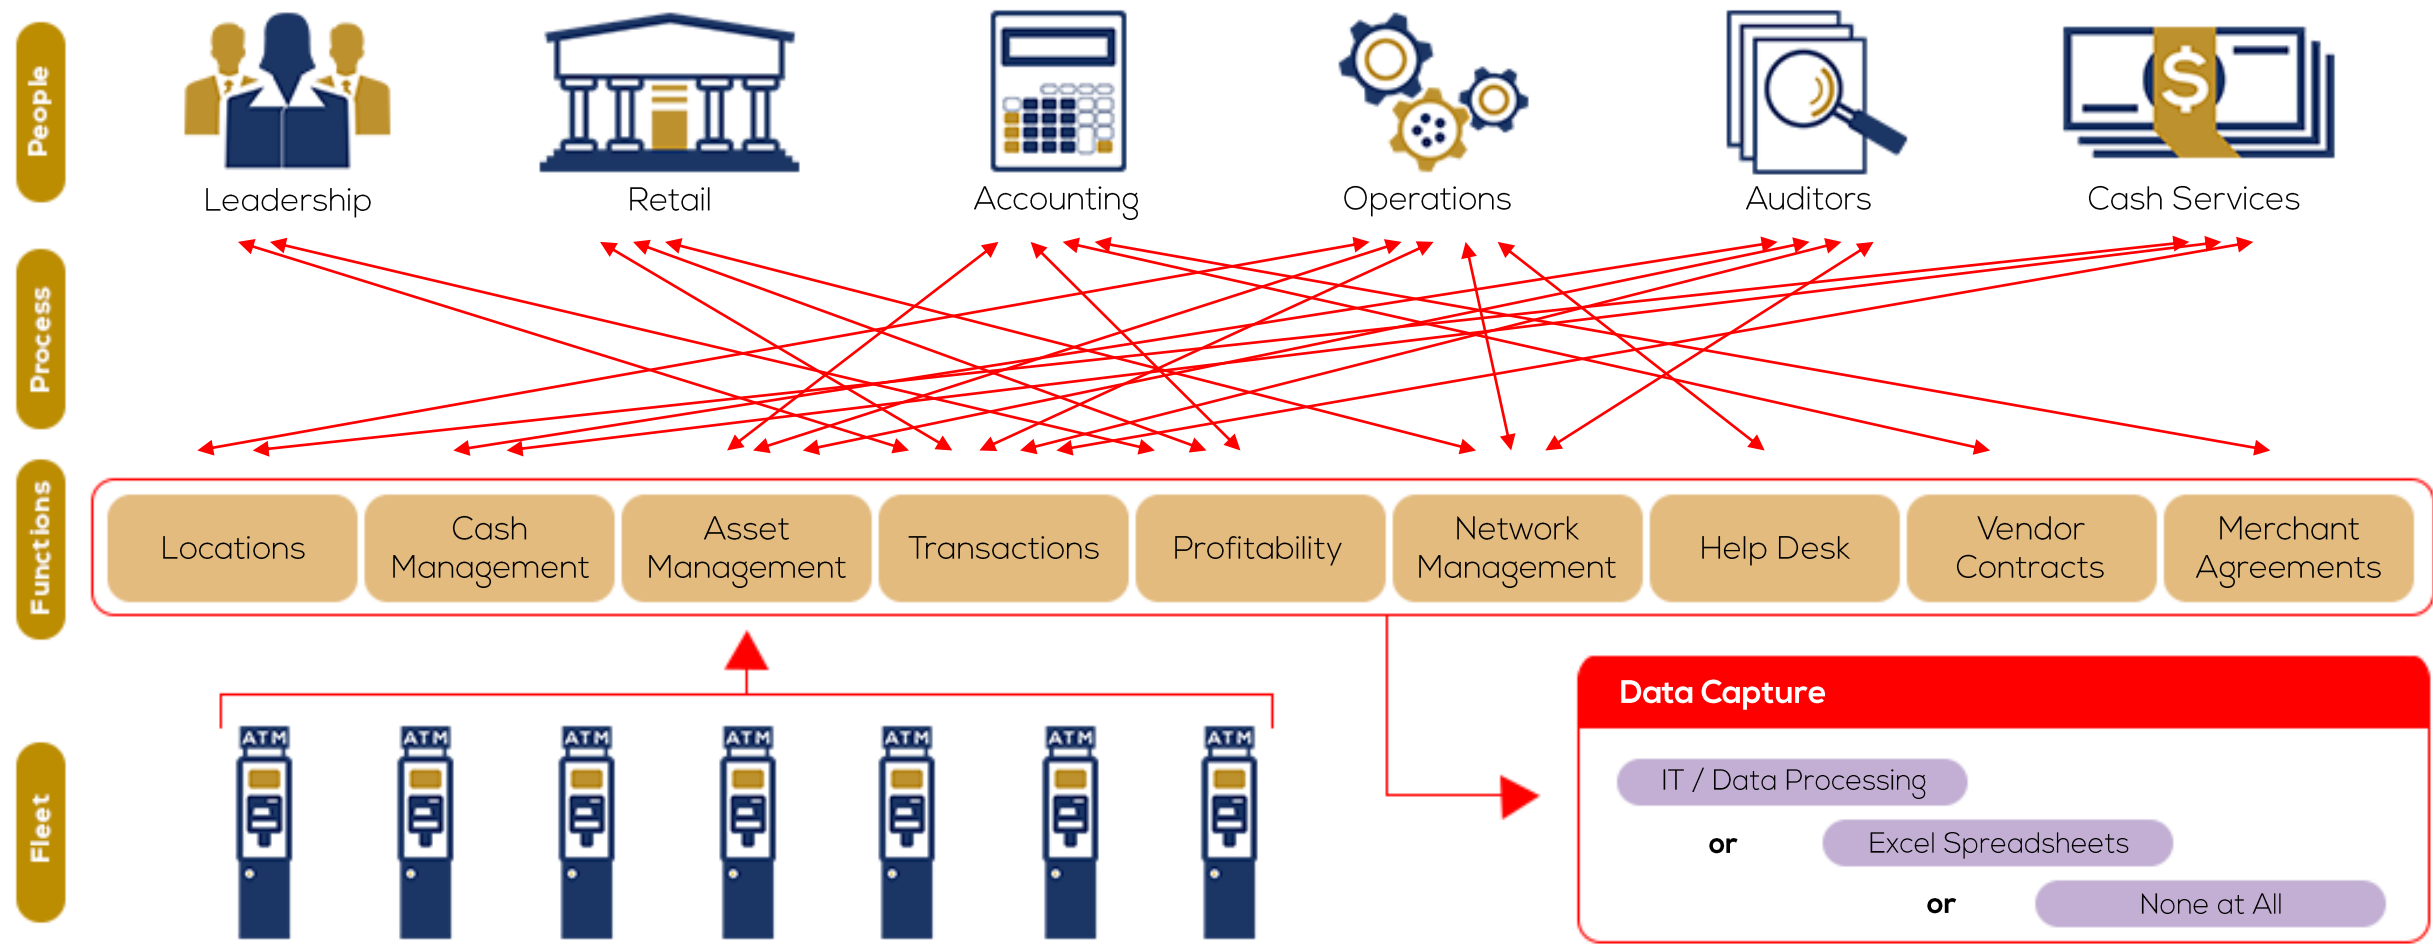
People

Leadership

Retail

Accounting

Operations

Auditors

Cash Services

Process

Functions

Locations

Cash Management

Asset Management

Transactions

Profitability

Network Management

Help Desk

Vendor Contracts

Merchant Agreements

Fleet

ATM

ATM

ATM

ATM

ATM

ATM

ATM

Data Capture

IT / Data Processing

or

Excel Spreadsheets

or

None at All